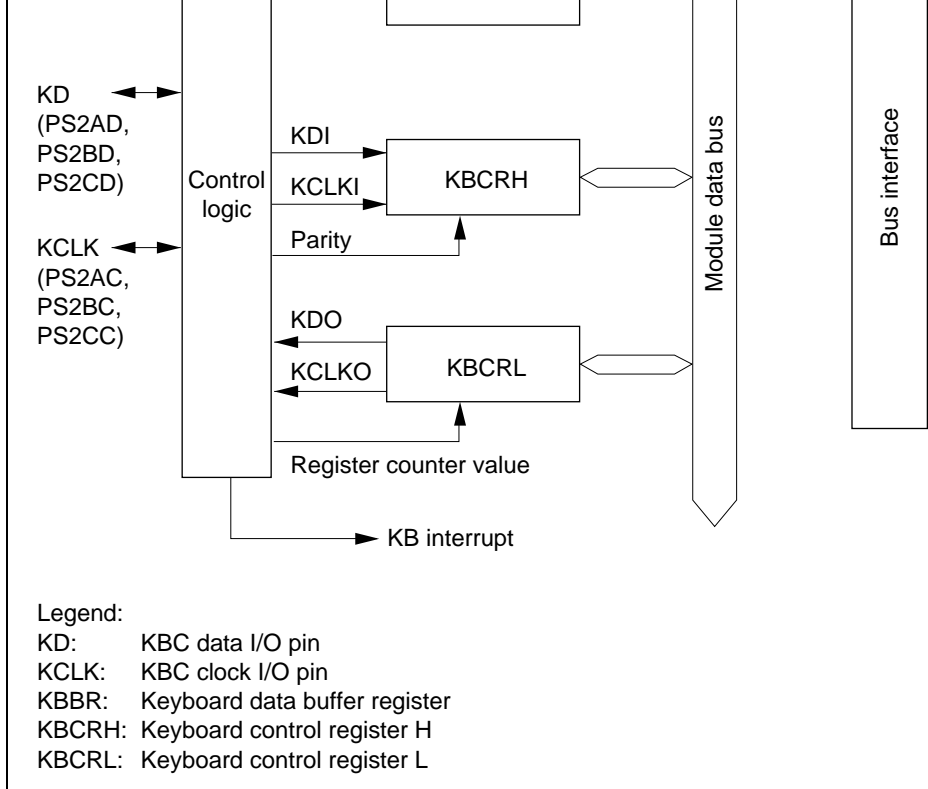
KD
(PS2AD,
PS2BD,
PS2CD)

KCLK
(PS2AC,
PS2BC,
PS2CC)

Control logic

KDI

KCLKI

Parity

KBCRH

KDO

KCLKO

KBCRL

Register counter value

Module data bus

Bus interface

KB interrupt

Legend:
KD: KBC data I/O pin
KCLK: KBC clock I/O pin
KBBR: Keyboard data buffer register
KBCRH: Keyboard control register H
KBCRL: Keyboard control register L